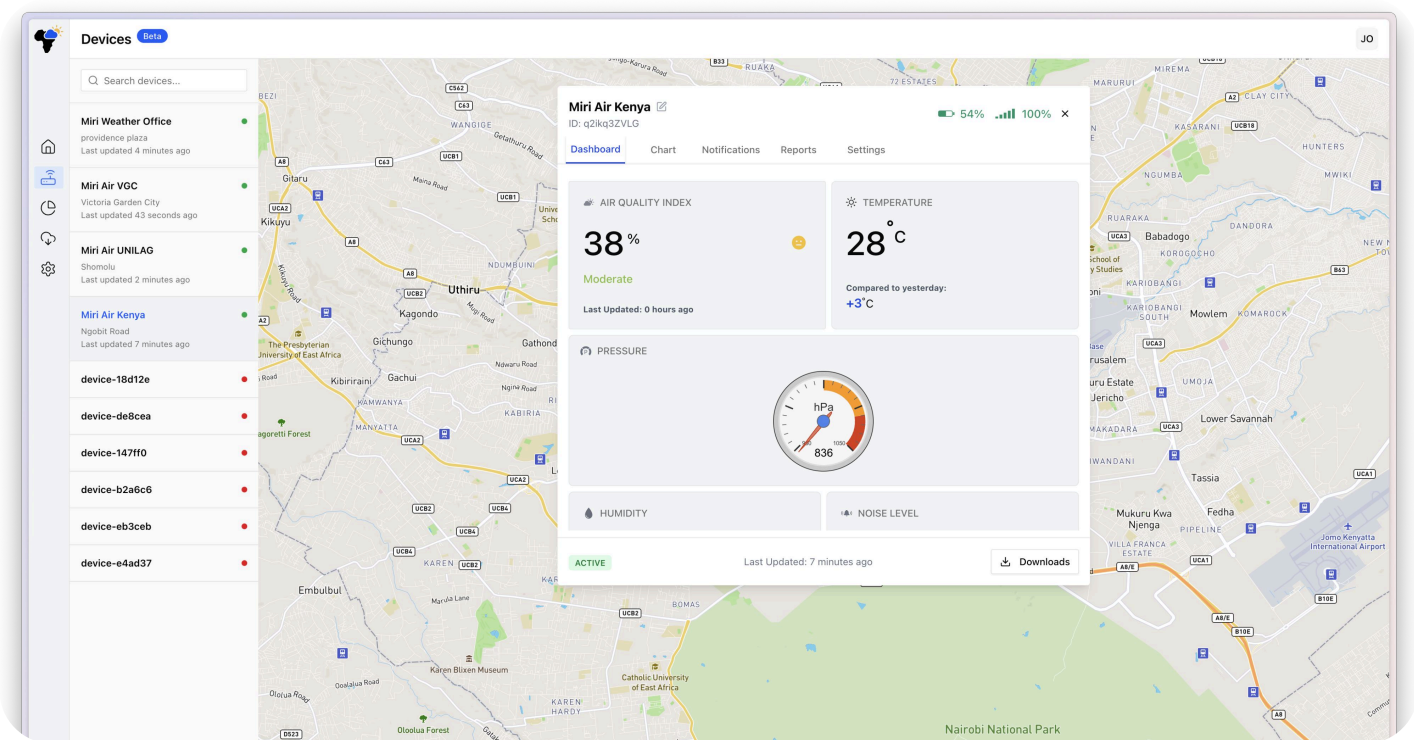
Devices Beta

JO

Search devices...

Miri Weather Office
providence plaza
Last updated 4 minutes ago

Miri Air VGC
Victoria Garden City
Last updated 43 seconds ago

Miri Air UNILAG
Shomolu
Last updated 2 minutes ago

Miri Air Kenya
Ngobit Road
Last updated 7 minutes ago

device-18d12e

device-de8cea

device-147ff0

device-b2a6c6

device-eb3ceb

device-e4ad37

Miri Air Kenya
ID: q2ikq3ZVLG

54% 100%

Dashboard Chart Notifications Reports Settings

AIR QUALITY INDEX
38 %
Moderate
Last Updated: 0 hours ago

TEMPERATURE
28 °C
Compared to yesterday:
+3°C

PRESSURE
hPa
836

HUMIDITY

NOISE LEVEL

ACTIVE

Last Updated: 7 minutes ago

Downloads

Uthiru
Kagondo
Gichungo
Kibiriraini
Gachui
Kikuyu
Gitaru
Embulbul
Karen Blixen Museum
Catholic University of East Africa
Nairobi National Park
Babadogo
Mowlem
Lower Savannah
Tassia
Fedha
Mukuru Kwa Njenga
Jomo Kenyatta International Airport
The Presbyterian University of East Africa
Ngong Road Forest
Oloolua Forest
KAREN
BOMAS
RUAKA
MIREMA
HUNTERS
KASARANI
DANDORA
KOROGOCHO
UMOJA
PIPELINE